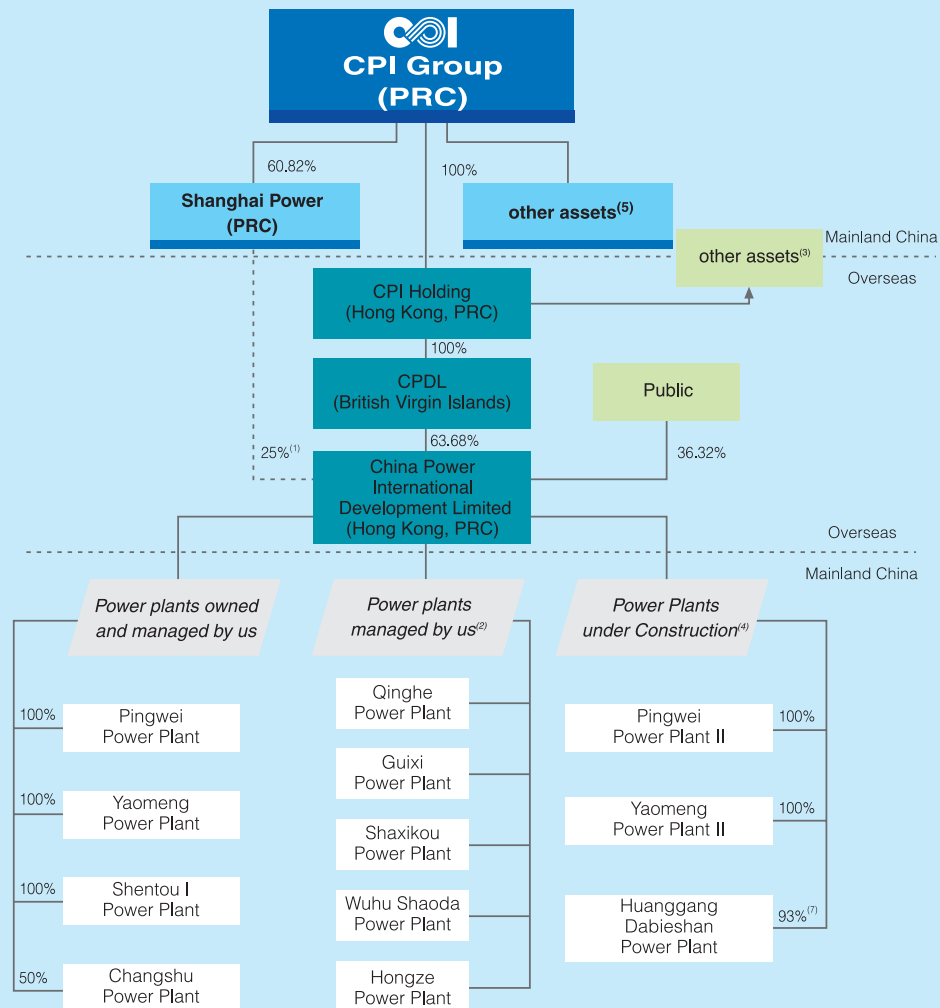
CPI Group (PRC)

60.82%

Shanghai Power (PRC)

100%

other assets$^{(5)}$

Mainland China

other assets$^{(3)}$

Overseas

CPI Holding (Hong Kong, PRC)

100%

CPDL (British Virgin Islands)

Public

25%$^{(1)}$

63.68%

36.32%

China Power International Development Limited (Hong Kong, PRC)

Overseas

Mainland China

Power plants owned and managed by us

Power plants managed by us$^{(2)}$

Power Plants under Construction$^{(4)}$

100%

Pingwei Power Plant

100%

Yaomeng Power Plant

100%

Shentou I Power Plant

50%

Changshu Power Plant

Qinghe Power Plant

Guixi Power Plant

Shaxikou Power Plant

Wuhu Shaoda Power Plant

Hongze Power Plant

Pingwei Power Plant II

100%

Yaomeng Power Plant II

100%

Huanggang Dabieshan Power Plant

93%$^{(7)}$